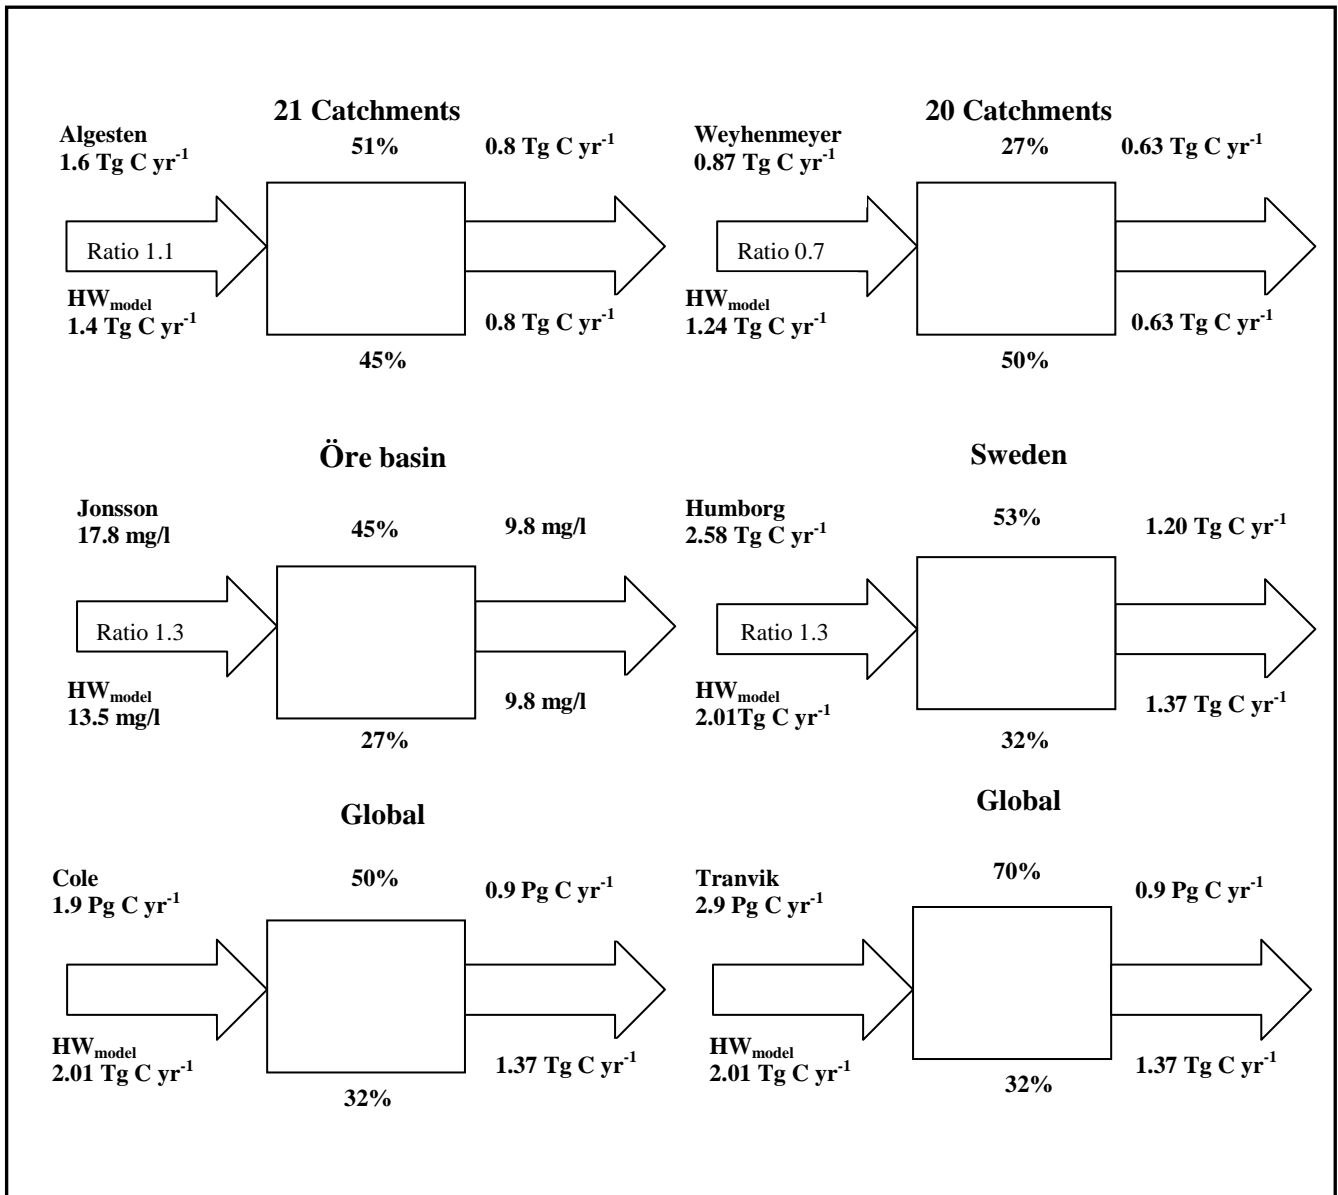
21 Catchments

Algesten
1.6 Tg C yr$^{-1}$

51%

0.8 Tg C yr$^{-1}$

Ratio 1.1

HW$_{model}$
1.4 Tg C yr$^{-1}$

0.8 Tg C yr$^{-1}$

45%

20 Catchments

Weyhenmeyer
0.87 Tg C yr$^{-1}$

27%

0.63 Tg C yr$^{-1}$

Ratio 0.7

HW$_{model}$
1.24 Tg C yr$^{-1}$

0.63 Tg C yr$^{-1}$

50%

Öre basin

Jonsson
17.8 mg/l

45%

9.8 mg/l

Ratio 1.3

HW$_{model}$
13.5 mg/l

9.8 mg/l

27%

Sweden

Humborg
2.58 Tg C yr$^{-1}$

53%

1.20 Tg C yr$^{-1}$

Ratio 1.3

HW$_{model}$
2.01Tg C yr$^{-1}$

1.37 Tg C yr$^{-1}$

32%

Global

Cole
1.9 Pg C yr$^{-1}$

50%

0.9 Pg C yr$^{-1}$

HW$_{model}$
2.01 Tg C yr$^{-1}$

1.37 Tg C yr$^{-1}$

32%

Global

Tranvik
2.9 Pg C yr$^{-1}$

70%

0.9 Pg C yr$^{-1}$

HW$_{model}$
2.01 Tg C yr$^{-1}$

1.37 Tg C yr$^{-1}$

32%